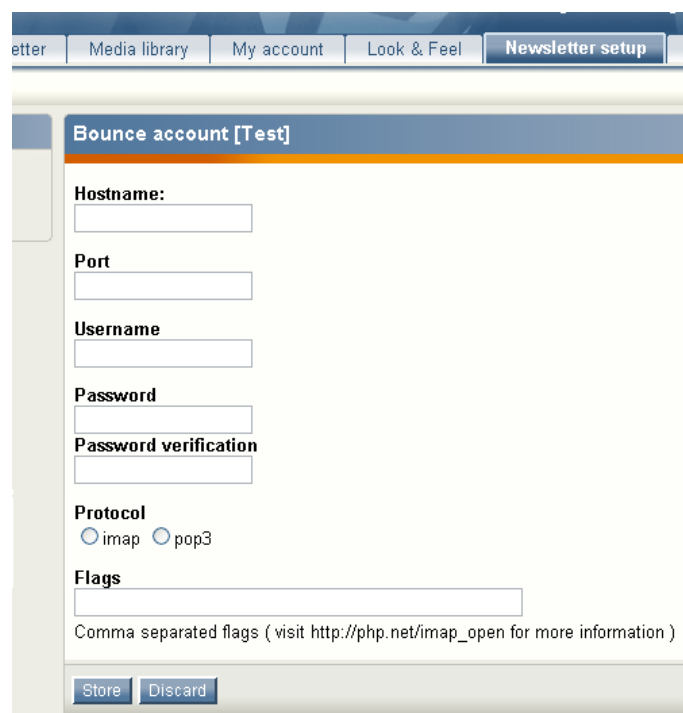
etter | Media library | My account | Look & Feel | Newsletter setup

Bounce account [Test]

Hostname:

Port

Username

Password

Password verification

Protocol
imap pop3

Flags

Comma separated flags ( visit http://php.net/imap_open for more information )

Store Discard